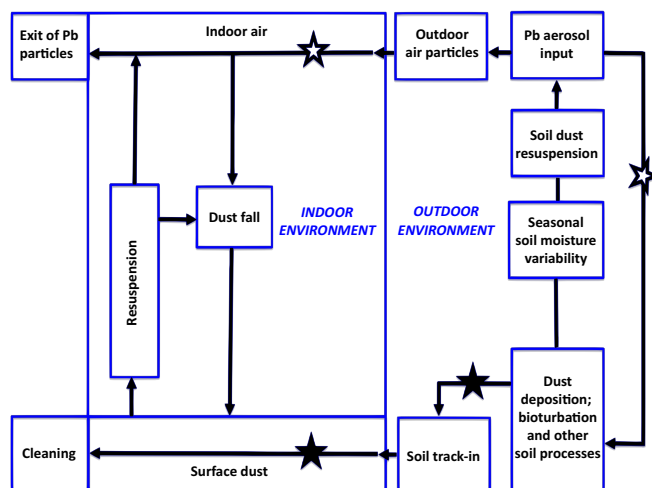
Exit of Pb particles

Indoor air

Outdoor air particles

Pb aerosol input

Soil dust resuspension

Resuspension

Dust fall

INDOOR ENVIRONMENT

OUTDOOR ENVIRONMENT

Seasonal soil moisture variability

Dust deposition; bioturbation and other soil processes

Cleaning

Surface dust

Soil track-in